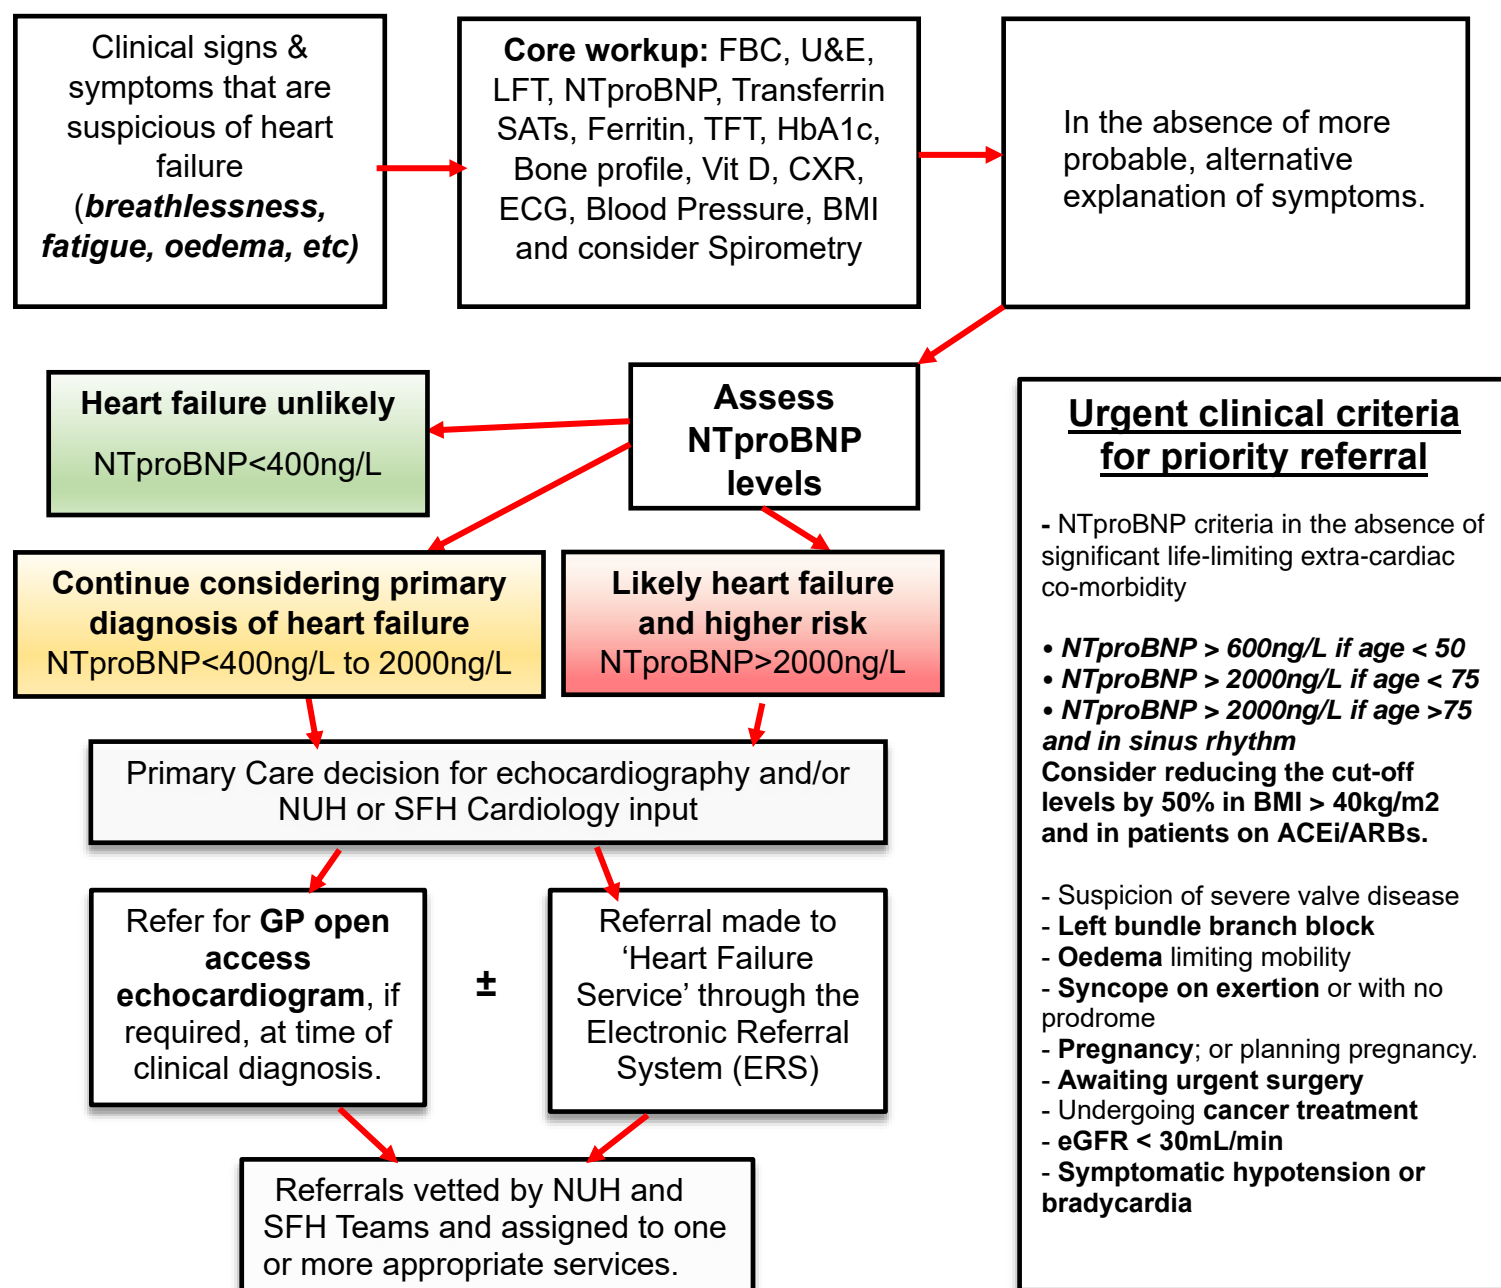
Clinical signs & symptoms that are suspicious of heart failure (***breathlessness, fatigue, oedema, etc)***

**Core workup:** FBC, U&E, LFT, NTproBNP, Transferrin SATs, Ferritin, TFT, HbA1c, Bone profile, Vit D, CXR, ECG, Blood Pressure, BMI and consider Spirometry

In the absence of more probable, alternative explanation of symptoms.

**Heart failure unlikely**
NTproBNP<400ng/L

**Assess NTproBNP levels**

**Urgent clinical criteria for priority referral**

**-** NTproBNP criteria in the absence of significant life-limiting extra-cardiac co-morbidity

• ***NTproBNP > 600ng/L if age < 50***
• ***NTproBNP > 2000ng/L if age < 75***
• ***NTproBNP > 2000ng/L if age >75 and in sinus rhythm***
**Consider reducing the cut-off levels by 50% in BMI > 40kg/m2 and in patients on ACEi/ARBs.**

- Suspicion of severe valve disease
- **Left bundle branch block**
- **Oedema** limiting mobility
- **Syncope on exertion** or with no prodrome
- **Pregnancy**; or planning pregnancy.
- **Awaiting urgent surgery**
- Undergoing **cancer treatment**
- **eGFR < 30mL/min**
- **Symptomatic hypotension or bradycardia**

**Continue considering primary diagnosis of heart failure**
NTproBNP<400ng/L to 2000ng/L

**Likely heart failure and higher risk**
NTproBNP>2000ng/L

Primary Care decision for echocardiography and/or NUH or SFH Cardiology input

Refer for **GP open access echocardiogram**, if required, at time of clinical diagnosis.

±

Referral made to 'Heart Failure Service' through the Electronic Referral System (ERS)

Referrals vetted by NUH and SFH Teams and assigned to one or more appropriate services.